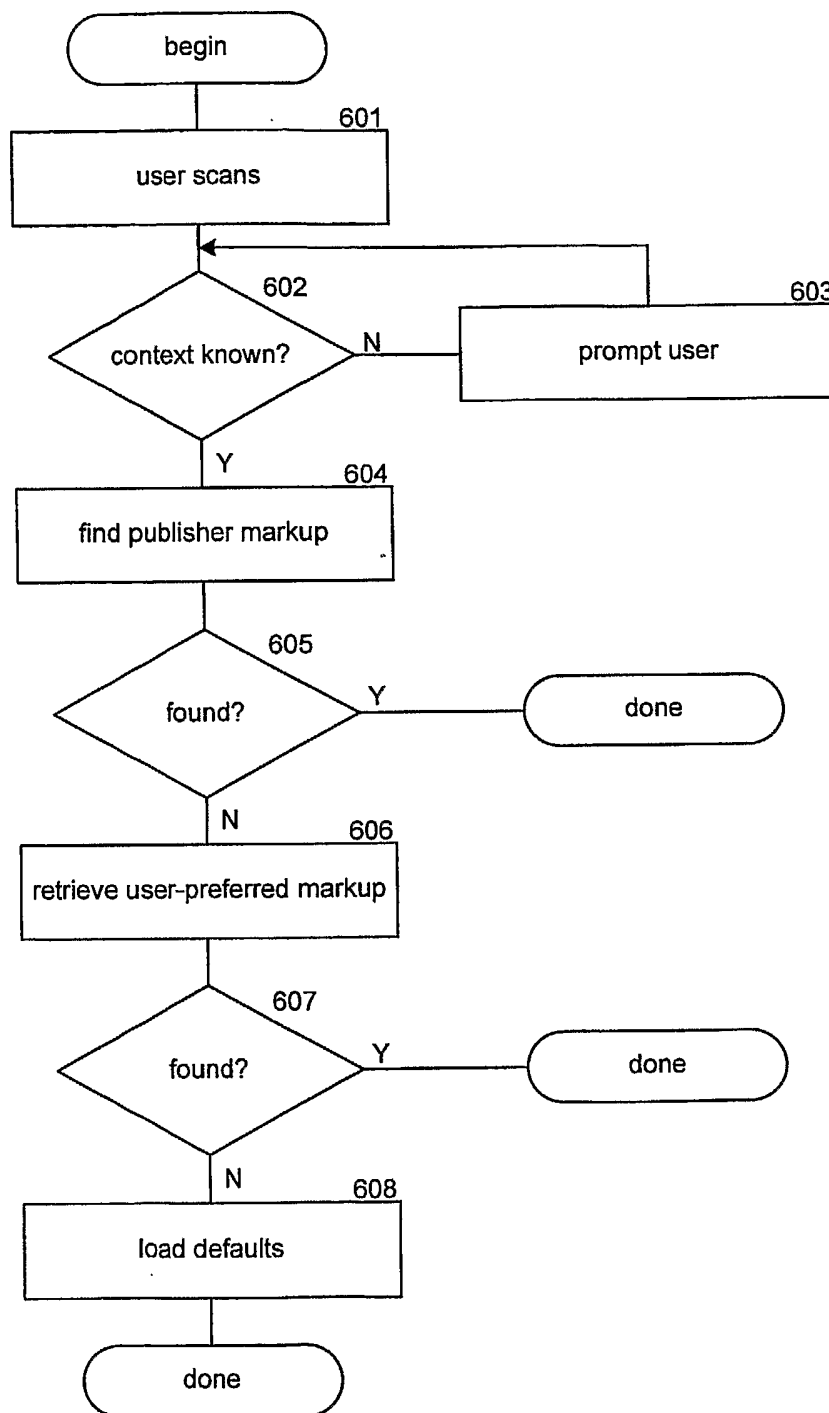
begin

601

user scans

602

context known?

N

603

prompt user

Y

604

find publisher markup

605

found?

Y

done

N

606

retrieve user-preferred markup

607

found?

Y

done

N

608

load defaults

done